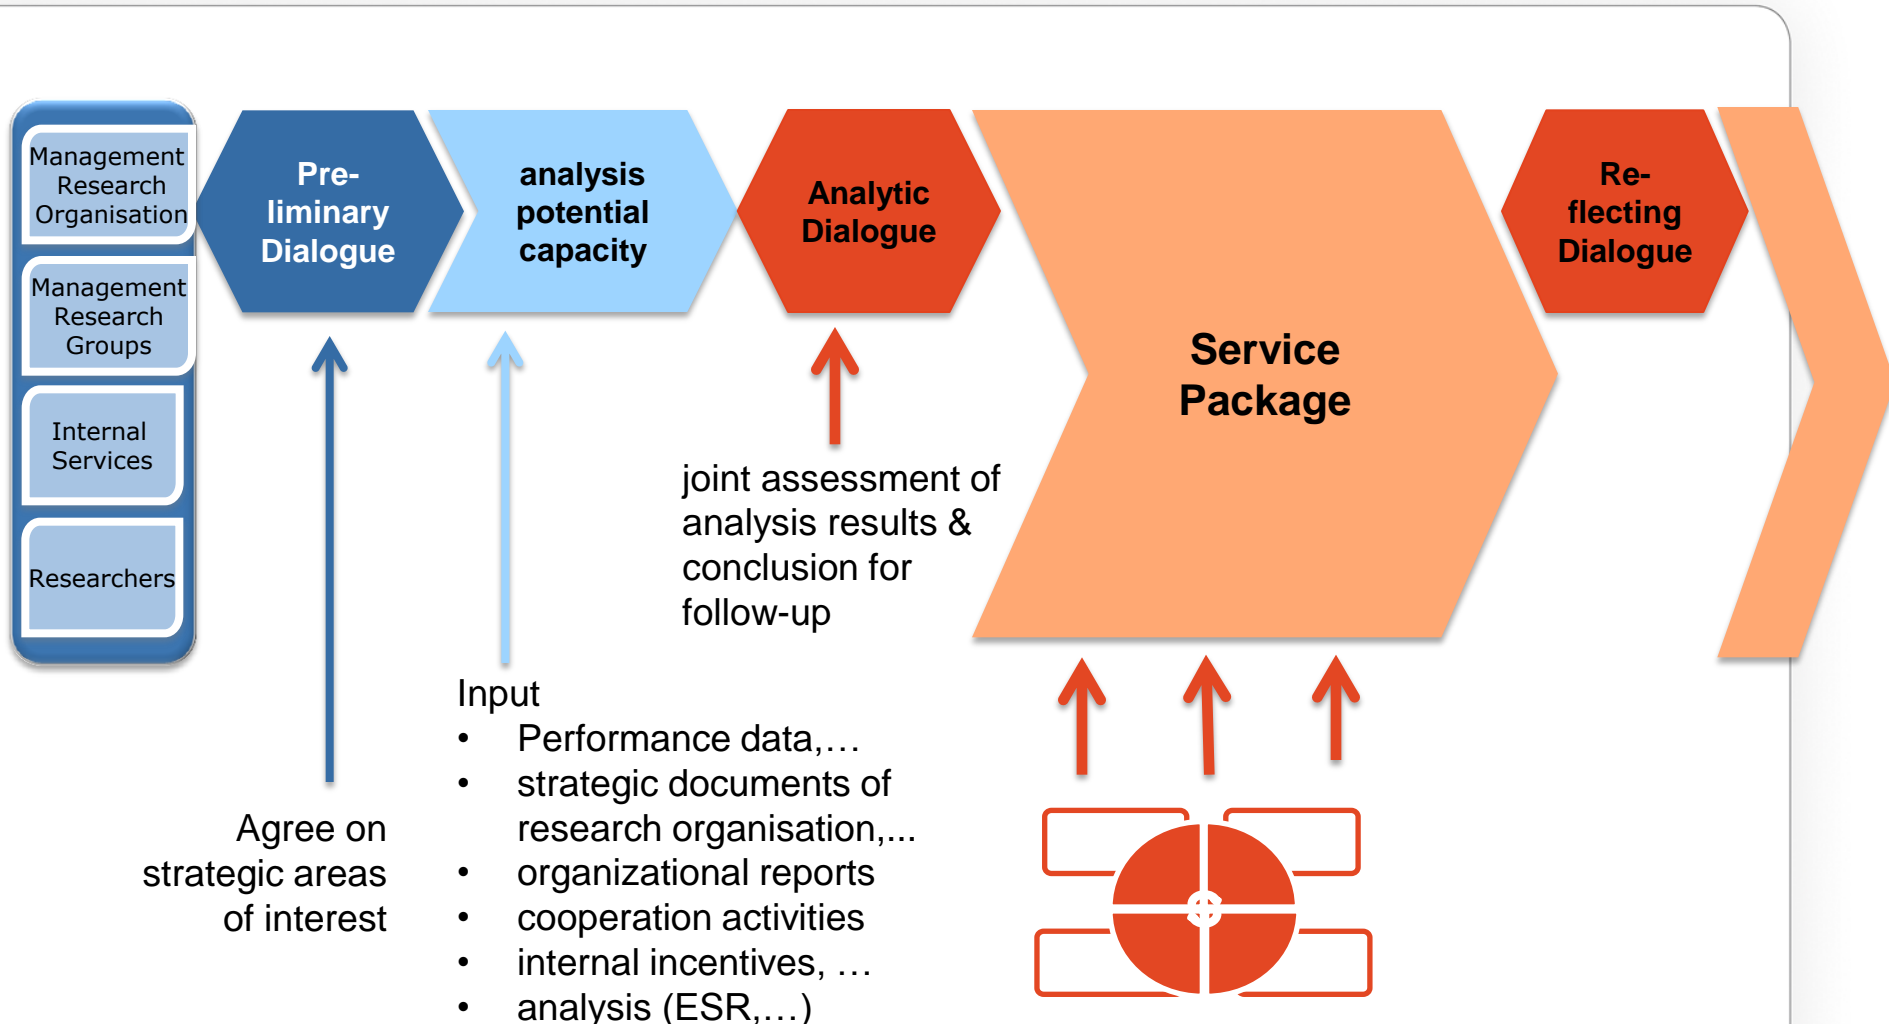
Management Research Organisation

Management Research Groups

Internal Services

Researchers

Preliminary Dialogue

analysis potential capacity

Analytic Dialogue

Service Package

Reflecting Dialogue

joint assessment of analysis results & conclusion for follow-up

Agree on strategic areas of interest

Input
• Performance data,…
• strategic documents of research organisation,...
• organizational reports
• cooperation activities
• internal incentives, …
• analysis (ESR,…)